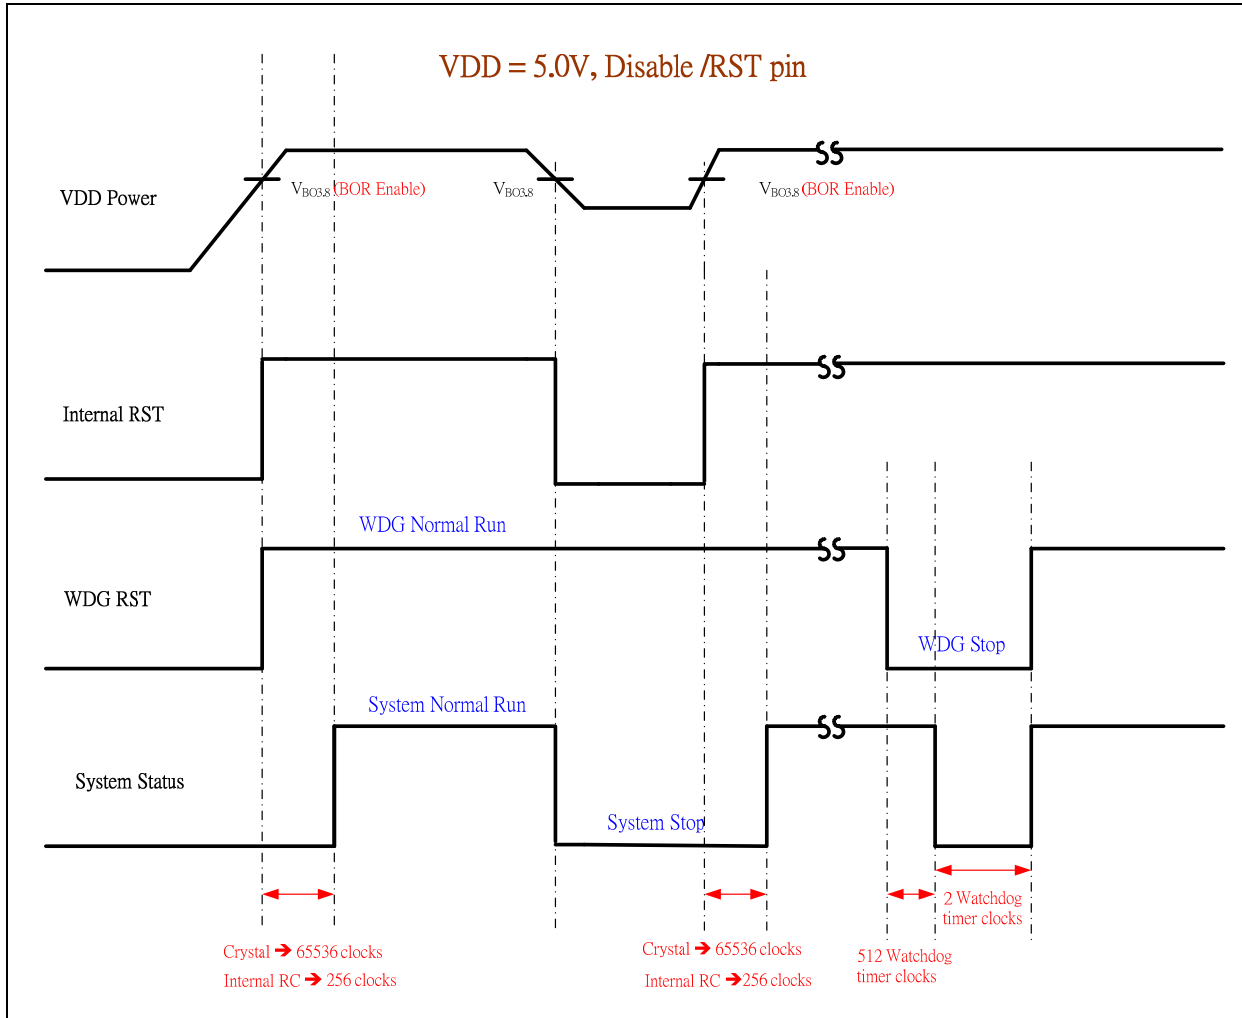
VDD = 5.0V, Disable /RST pin

VDD Power

$V_{BO3.8}$ (BOR Enable)

$V_{BO3.8}$

$V_{BO3.8}$ (BOR Enable)

Internal RST

WDG Normal Run

WDG RST

WDG Stop

System Normal Run

System Status

System Stop

Crystal ➔ 65536 clocks
Internal RC ➔ 256 clocks

Crystal ➔ 65536 clocks
Internal RC ➔ 256 clocks

512 Watchdog timer clocks

2 Watchdog timer clocks